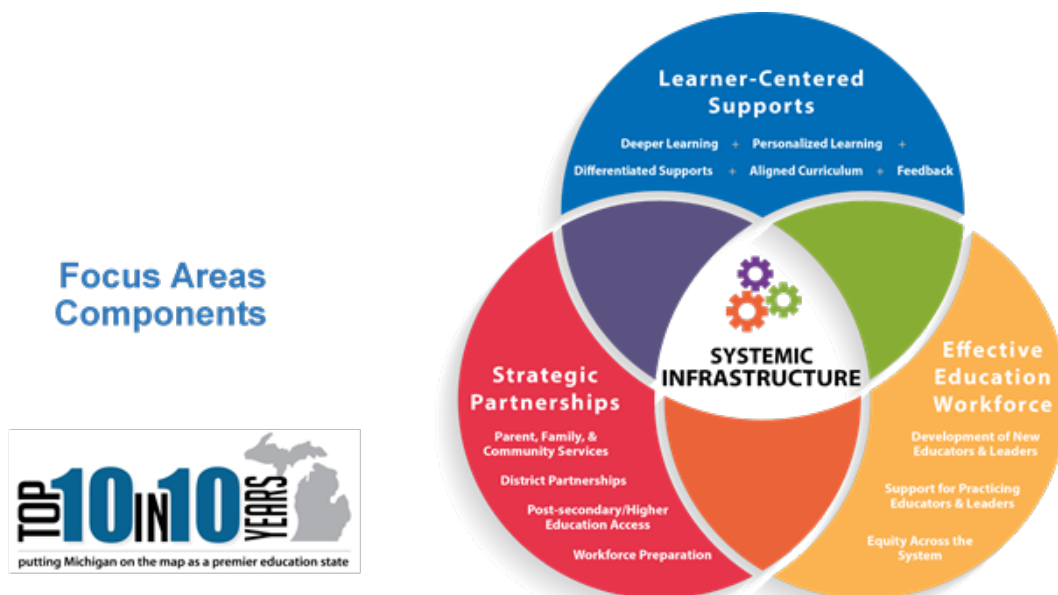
Focus Areas Components

TOP 10 IN 10 YEARS
putting Michigan on the map as a premier education state

Learner-Centered Supports

Deeper Learning + Personalized Learning + Differentiated Supports + Aligned Curriculum + Feedback

SYSTEMIC INFRASTRUCTURE

Strategic Partnerships

Parent, Family, & Community Services

District Partnerships

Post-secondary/Higher Education Access

Workforce Preparation

Effective Education Workforce

Development of New Educators & Leaders

Support for Practicing Educators & Leaders

Equity Across the System